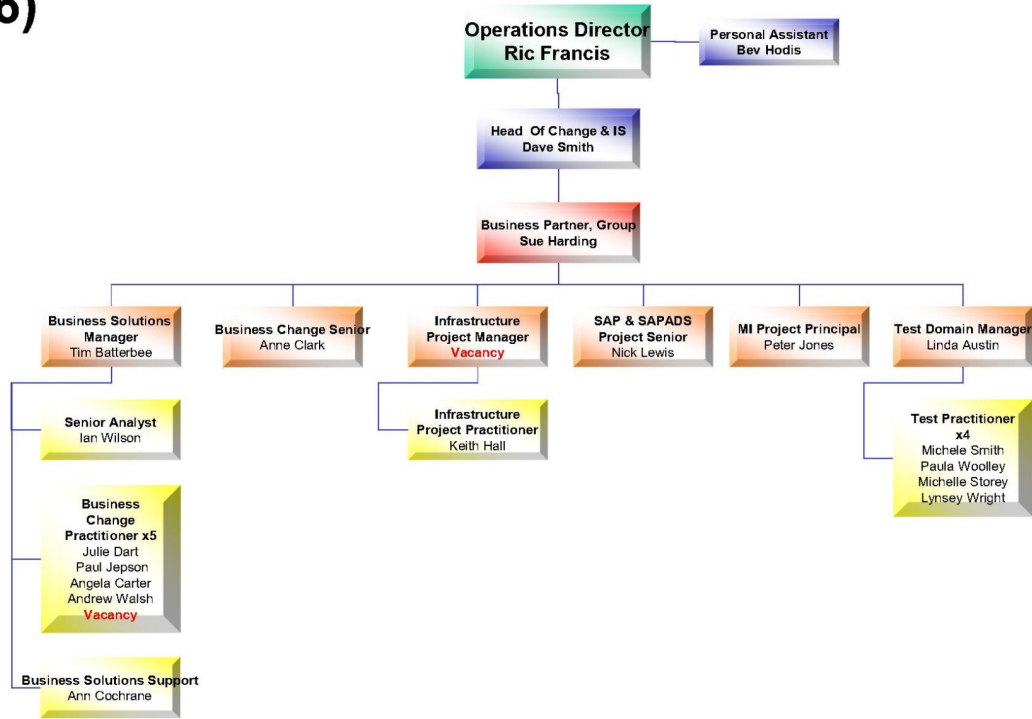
b)

Operations Director
Ric Francis

Personal Assistant
Bev Hodis

Head Of Change & IS
Dave Smith

Business Partner, Group
Sue Harding

Business Solutions Manager
Tim Batterbee

Business Change Senior
Anne Clark

Infrastructure Project Manager
Vacancy

SAP & SAPADS Project Senior
Nick Lewis

MI Project Principal
Peter Jones

Test Domain Manager
Linda Austin

Senior Analyst
Ian Wilson

Business Change Practitioner x5
Julie Dart
Paul Jepson
Angela Carter
Andrew Walsh
Vacancy

Business Solutions Support
Ann Cochrane

Infrastructure Project Practitioner
Keith Hall

Test Practitioner x4
Michele Smith
Paula Woolley
Michelle Storey
Lynsey Wright